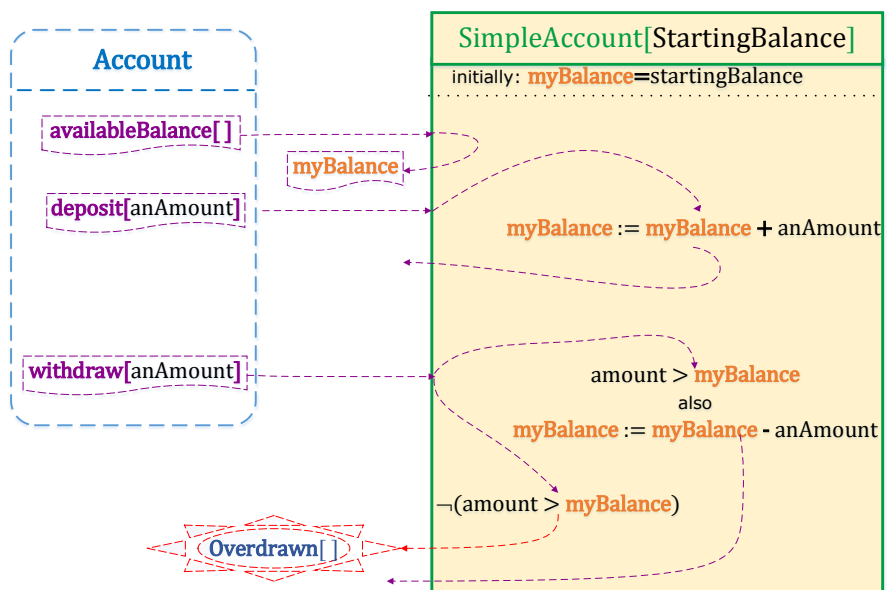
Account

availableBalance[ ]

myBalance

deposit[anAmount]

withdraw[anAmount]

SimpleAccount[StartingBalance]

initially: myBalance=startingBalance

myBalance := myBalance + anAmount

amount > myBalance

also

myBalance := myBalance - anAmount

¬(amount > myBalance)

Overdrawn[ ]